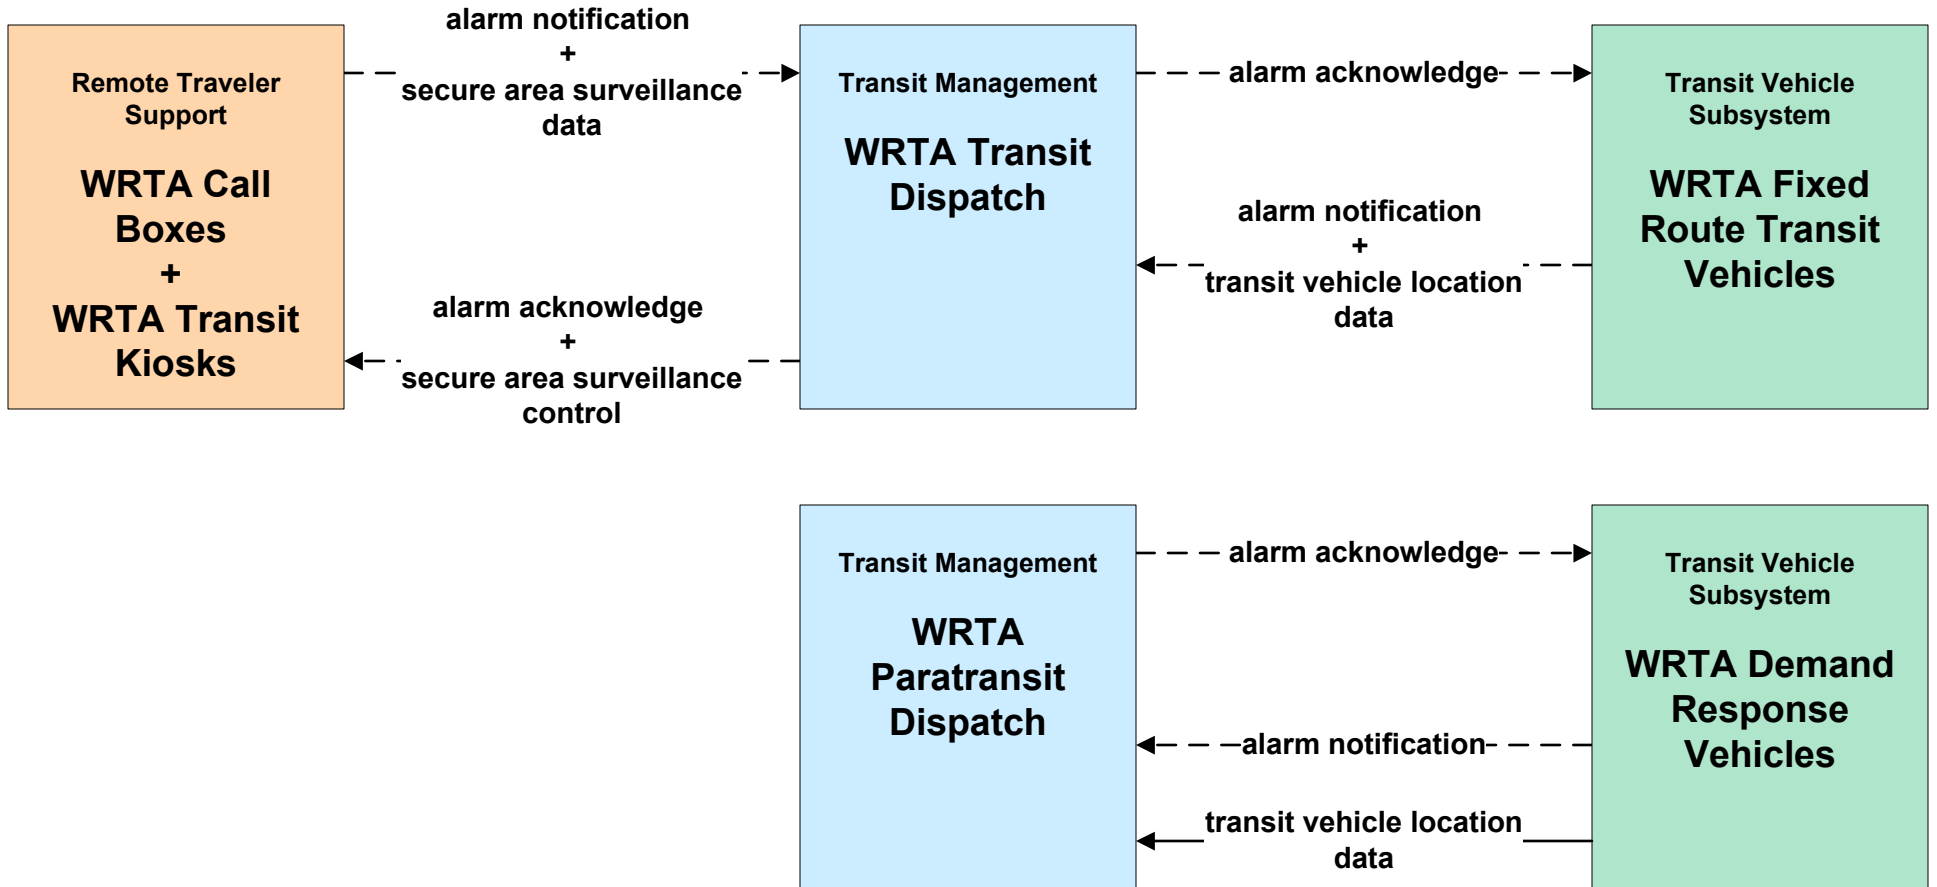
Remote Traveler Support

WRTA Call Boxes
+
WRTA Transit Kiosks

alarm notification
+
secure area surveillance data

alarm acknowledge
+
secure area surveillance control

Transit Management

WRTA Transit Dispatch

alarm acknowledge

alarm notification
+
transit vehicle location data

Transit Vehicle Subsystem

WRTA Fixed Route Transit Vehicles

Transit Management

WRTA Paratransit Dispatch

alarm acknowledge

alarm notification

transit vehicle location data

Transit Vehicle Subsystem

WRTA Demand Response Vehicles